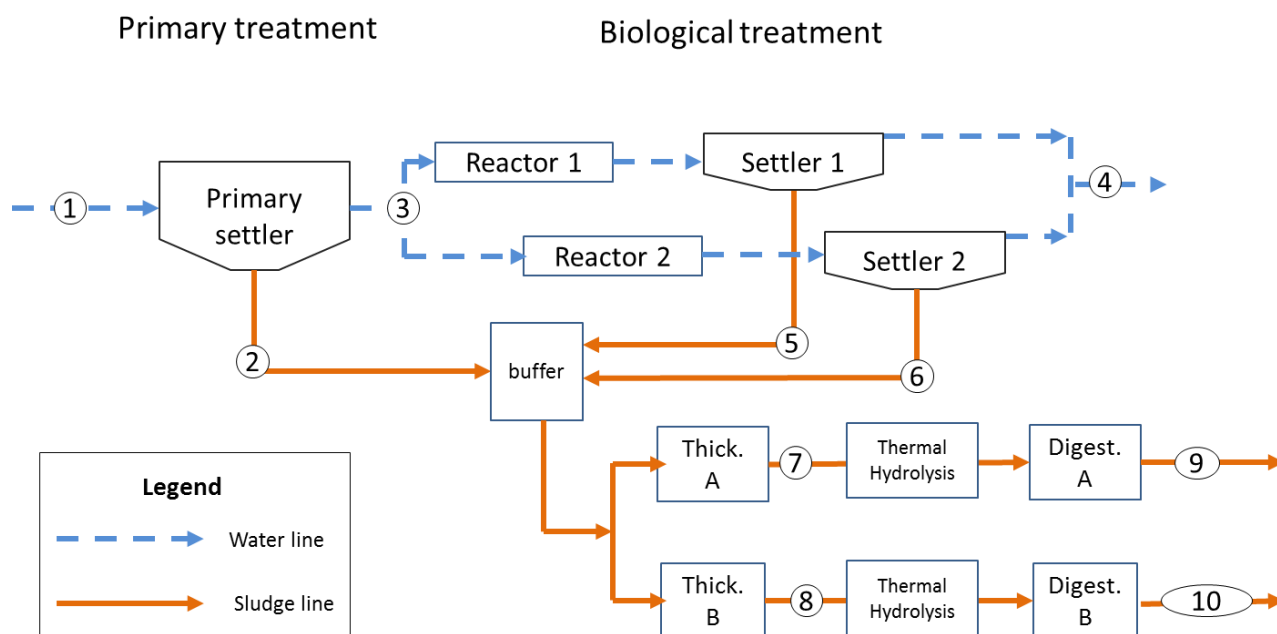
Primary treatment

Biological treatment

1

Primary settler

3

Reactor 1

Settler 1

4

Reactor 2

Settler 2

2

buffer

5

6

Thick. A

7

Thermal Hydrolysis

Digest. A

9

Thick. B

8

Thermal Hydrolysis

Digest. B

10

Legend

Water line

Sludge line